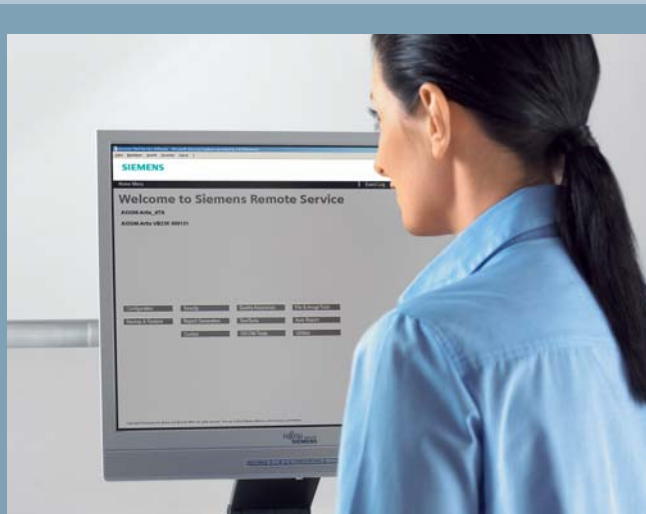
SIEMENS

Home Menu

Welcome to Siemens Remote Service

AXIOM-Artis_dTA

AXIOM-Artis VB23E 000131

Configuration

Security

Quality Assurance

File & Image Tools

Viewing & Updates

Report Generation

TestTools

Auto Report

Quality

SW/OM Tools

Utilities

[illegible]

FUJITSU SIEMENS